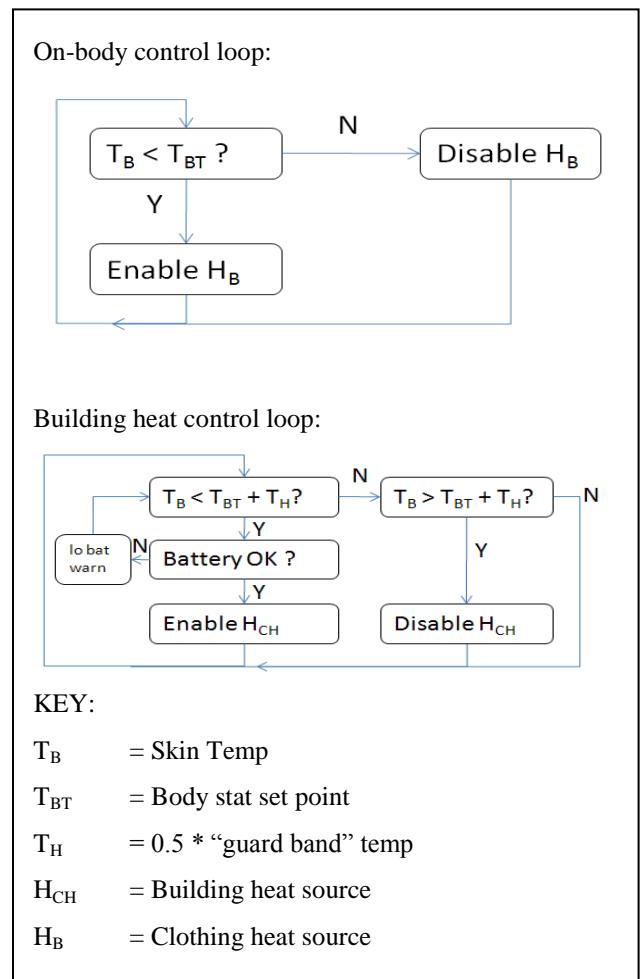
On-body control loop:

$T_B < T_{BT}$ ?

N

Disable $H_B$

Y

Enable $H_B$

Building heat control loop:

$T_B < T_{BT} + T_H$?

N

$T_B > T_{BT} + T_H$?

N

Y

lo bat warn

N

Battery OK ?

Y

Y

Enable $H_{CH}$

Disable $H_{CH}$

KEY:

$T_B$ = Skin Temp

$T_{BT}$ = Body stat set point

$T_H$ = 0.5 * “guard band” temp

$H_{CH}$ = Building heat source

$H_B$ = Clothing heat source